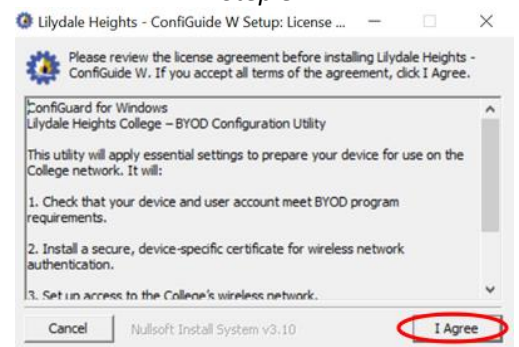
Step 5

Lilydale Heights - ConfiGuide W Setup: License ...

Please review the license agreement before installing Lilydale Heights - ConfiGuide W. If you accept all terms of the agreement, click I Agree.

ConfiGuard for Windows
Lilydale Heights College – BYOD Configuration Utility

This utility will apply essential settings to prepare your device for use on the College network. It will:

1. Check that your device and user account meet BYOD program requirements.

2. Install a secure, device-specific certificate for wireless network authentication.

3. Set up access to the College's wireless network.

Cancel

Nullsoft Install System v3.10

I Agree